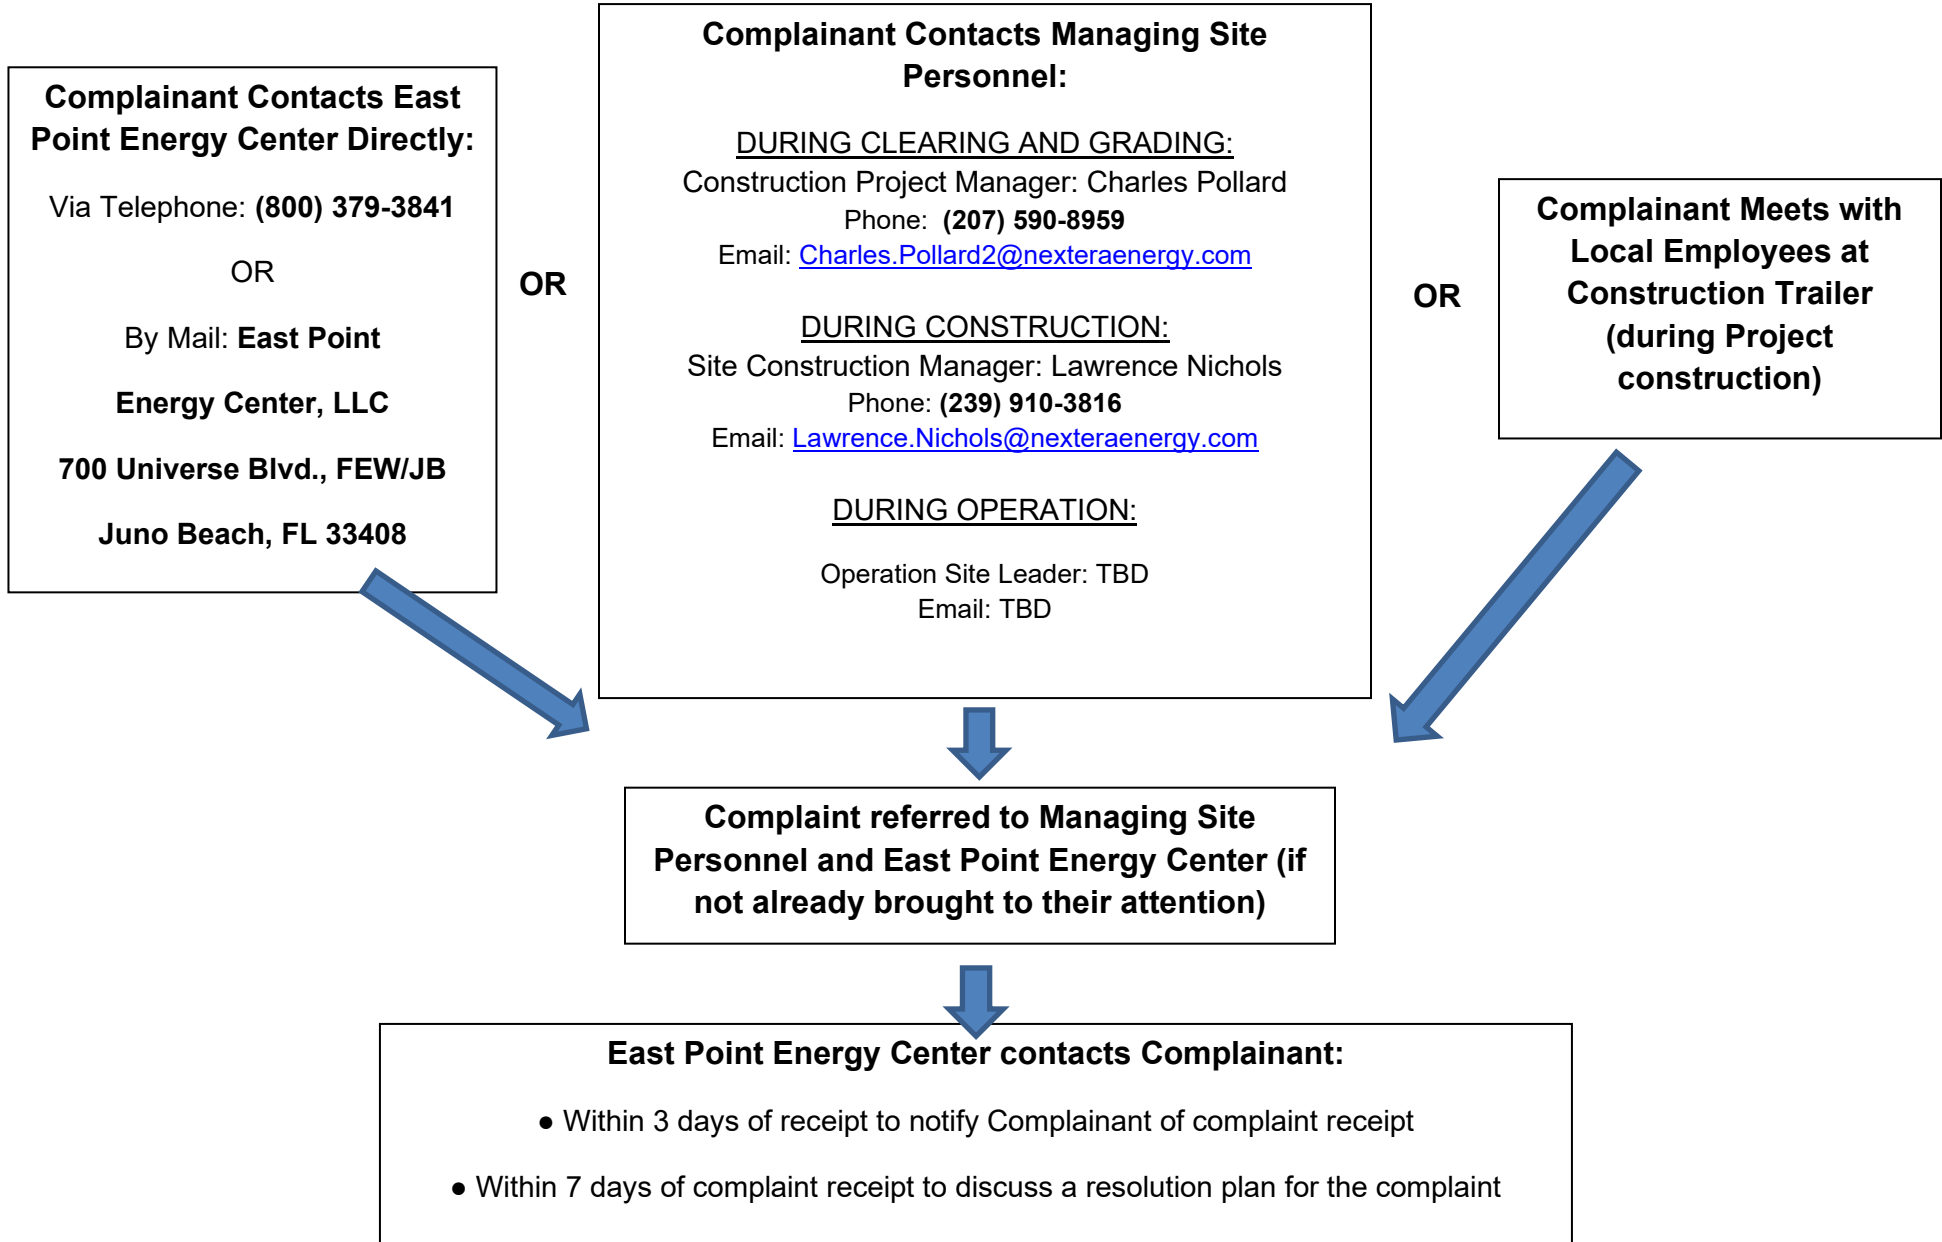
Complainant Contacts East Point Energy Center Directly:

Via Telephone: **(800) 379-3841**

OR

By Mail: **East Point**

**Energy Center, LLC**

**700 Universe Blvd., FEW/JB**

**Juno Beach, FL 33408**

OR

Complainant Contacts Managing Site Personnel:

DURING CLEARING AND GRADING:
Construction Project Manager: Charles Pollard
Phone: **(207) 590-8959**
Email: Charles.Pollard2@nexteraenergy.com

DURING CONSTRUCTION:
Site Construction Manager: Lawrence Nichols
Phone: **(239) 910-3816**
Email: Lawrence.Nichols@nexteraenergy.com

DURING OPERATION:

Operation Site Leader: TBD
Email: TBD

OR

Complainant Meets with Local Employees at Construction Trailer (during Project construction)

Complaint referred to Managing Site Personnel and East Point Energy Center (if not already brought to their attention)

East Point Energy Center contacts Complainant:

• Within 3 days of receipt to notify Complainant of complaint receipt

• Within 7 days of complaint receipt to discuss a resolution plan for the complaint